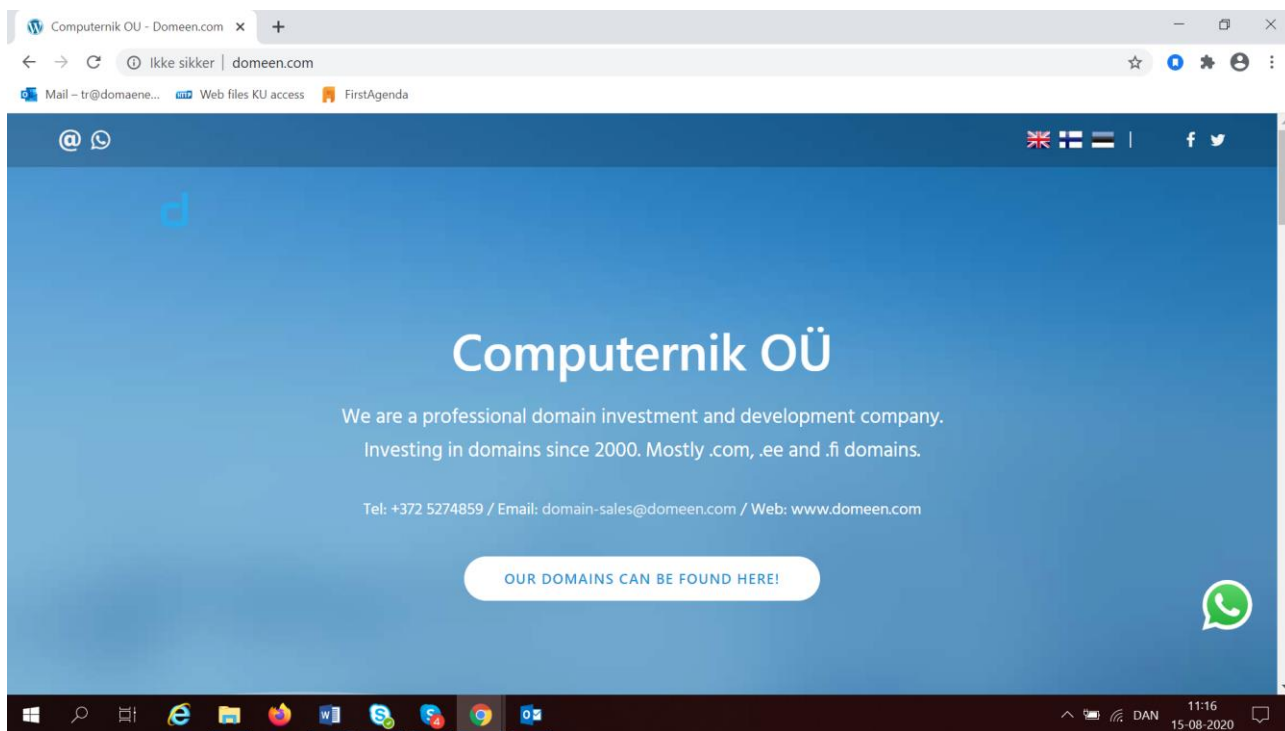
Computernik OU - Domeen.com ×

Ikke sikker | domeen.com

Mail – tr@domaene... Web files KU access FirstAgenda

@

f

d

Computernik OÜ

We are a professional domain investment and development company. Investing in domains since 2000. Mostly .com, .ee and .fi domains.

Tel: +372 5274859 / Email: domain-sales@domeen.com / Web: www.domeen.com

OUR DOMAINS CAN BE FOUND HERE!

DAN 11:16 15-08-2020